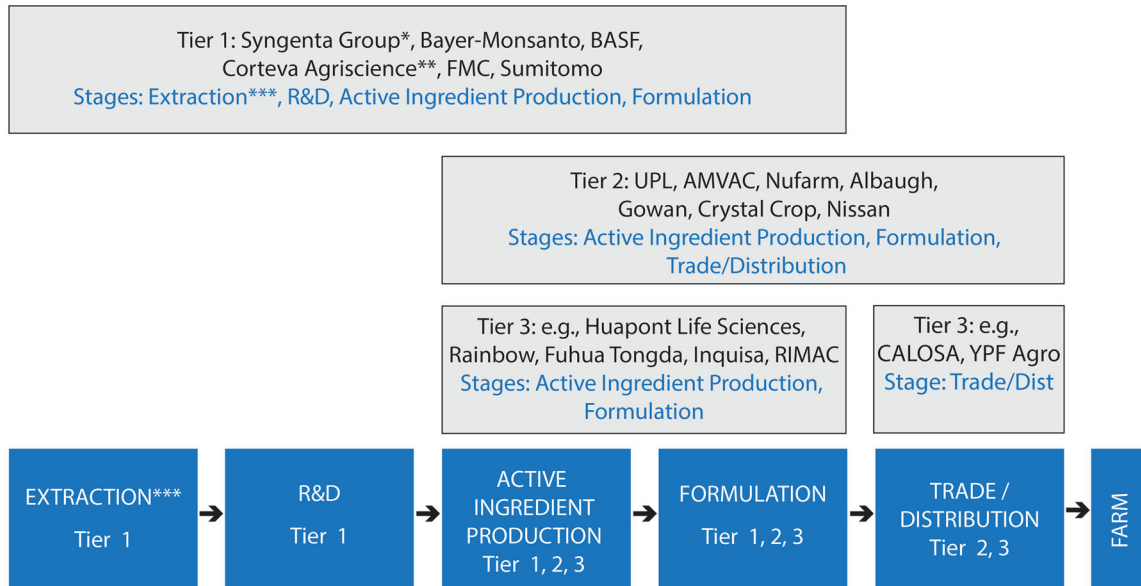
Tier 1: Syngenta Group*, Bayer-Monsanto, BASF, Corteva Agriscience**, FMC, Sumitomo
Stages: Extraction***, R&D, Active Ingredient Production, Formulation

Tier 2: UPL, AMVAC, Nufarm, Albaugh, Gowan, Crystal Crop, Nissan
Stages: Active Ingredient Production, Formulation, Trade/Distribution

Tier 3: e.g., Huapont Life Sciences, Rainbow, Fuhua Tongda, Inquisa, RIMAC
Stages: Active Ingredient Production, Formulation

Tier 3: e.g., CALOSA, YPF Agro
Stage: Trade/Dist

EXTRACTION***
Tier 1

R&D
Tier 1

ACTIVE INGREDIENT PRODUCTION
Tier 1, 2, 3

FORMULATION
Tier 1, 2, 3

TRADE / DISTRIBUTION
Tier 2, 3

FARM